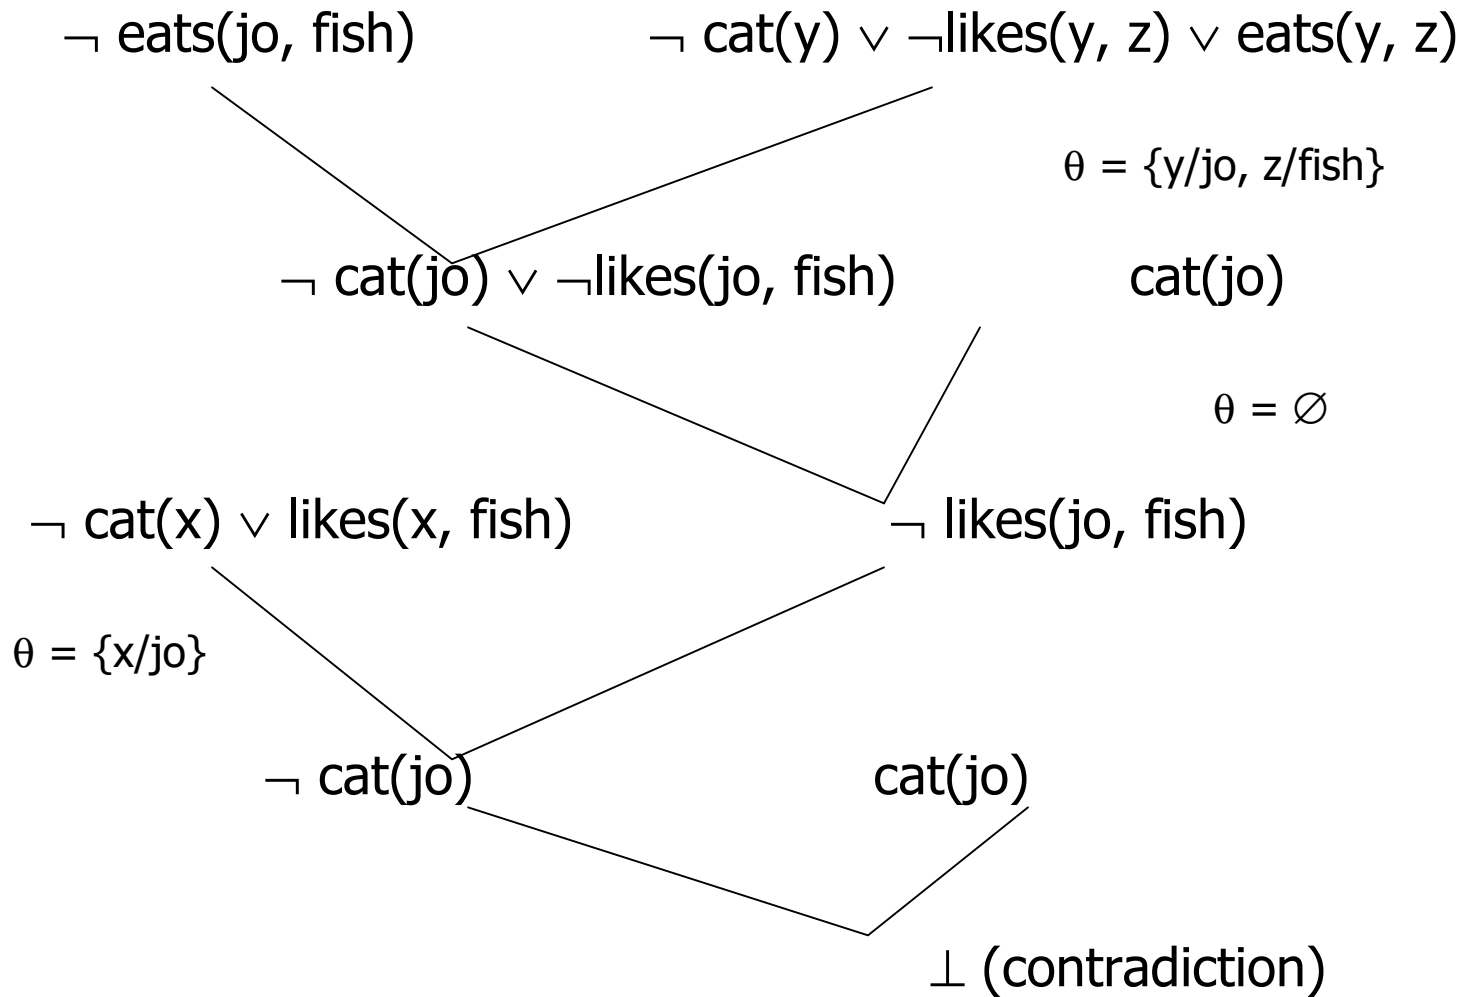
$\neg$ eats(jo, fish)

$\neg$ cat(y) $\vee$ $\neg$likes(y, z) $\vee$ eats(y, z)

$\theta$ = {y/jo, z/fish}

$\neg$ cat(jo) $\vee$ $\neg$likes(jo, fish)

cat(jo)

$\theta = \varnothing$

$\neg$ cat(x) $\vee$ likes(x, fish)

$\neg$ likes(jo, fish)

$\theta$ = {x/jo}

$\neg$ cat(jo)

cat(jo)

$\perp$ (contradiction)